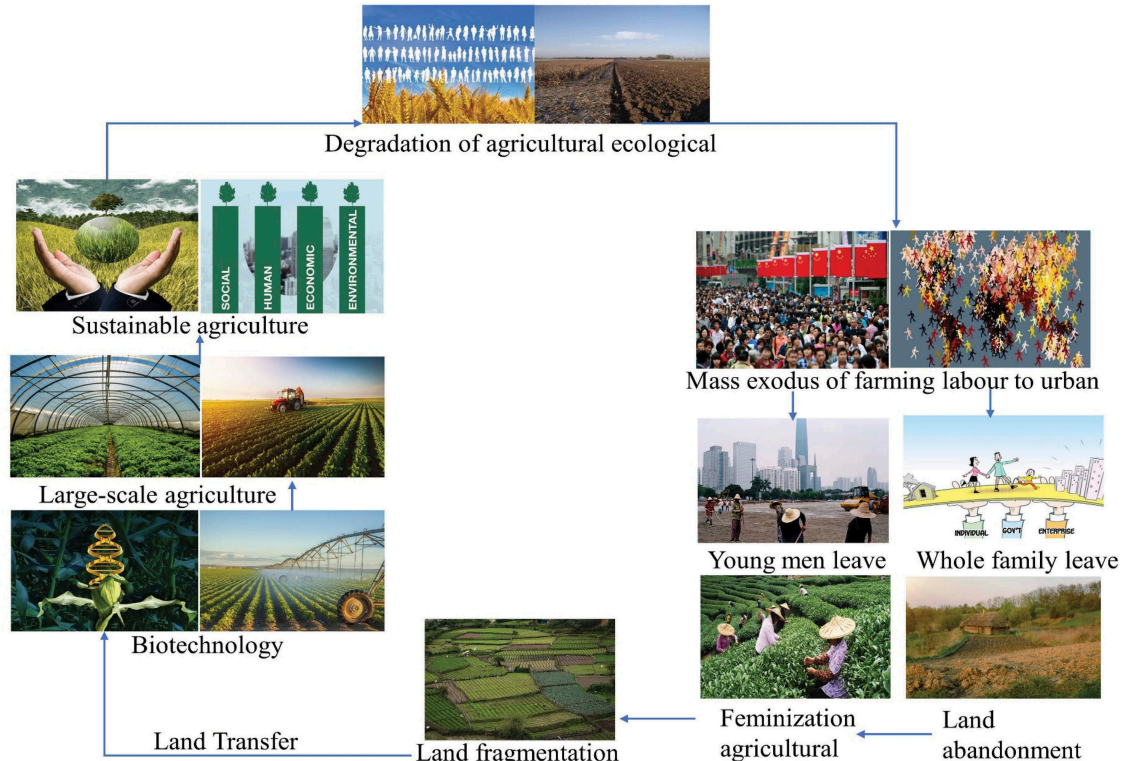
Degradation of agricultural ecological

SOCIAL
HUMAN
ECONOMIC
ENVIRONMENTAL

Sustainable agriculture

Mass exodus of farming labour to urban

Large-scale agriculture

INDIVIDUAL
GOV'T
ENTERPRISE

Young men leave

Whole family leave

Biotechnology

Feminization agricultural

Land abandonment

Land Transfer

Land fragmentation